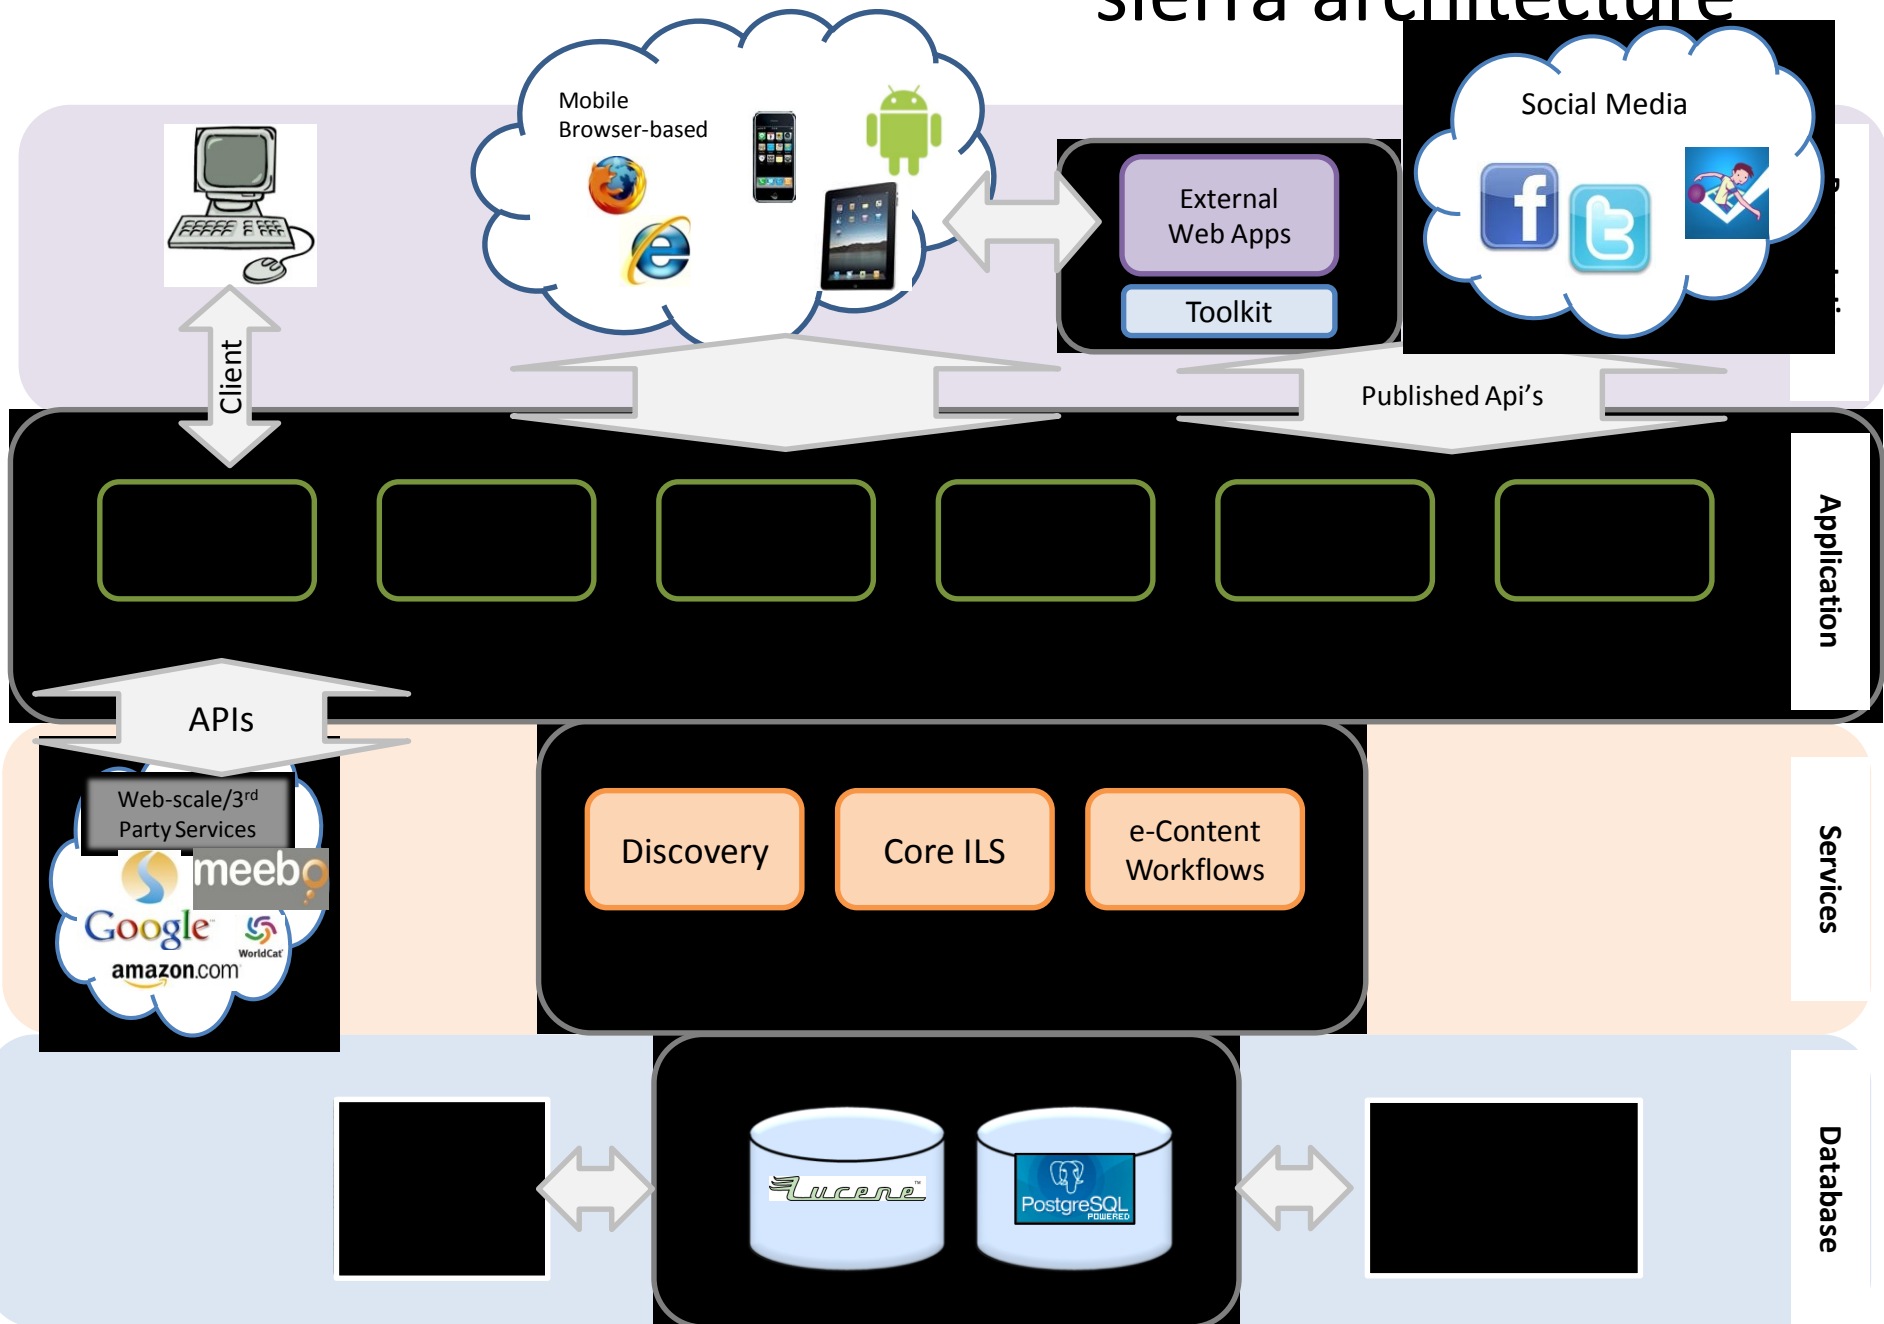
Sierra architecture

Mobile
Browser-based

External Web Apps

Toolkit

Social Media

Client

Published Api's

Application

APIs

Web-scale/3$^{rd}$ Party Services

meebo

Google

WorldCat

amazon.com

Discovery

Core ILS

e-Content Workflows

Services

Lucene

PostgreSQL POWERED

Database